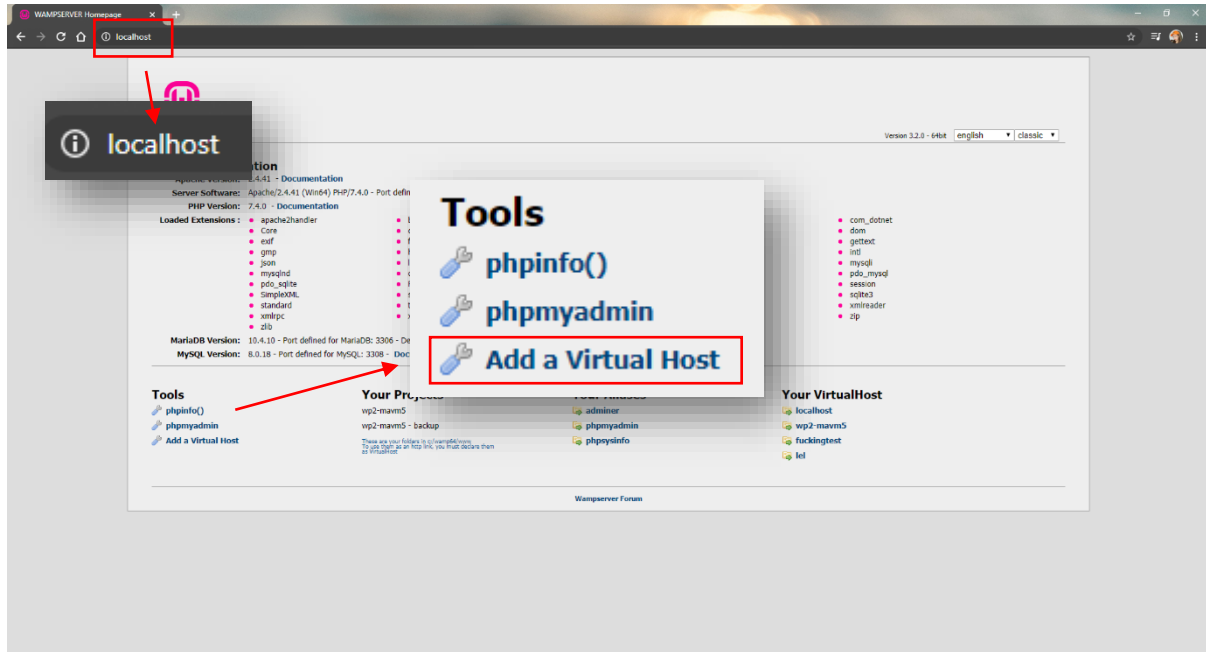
WAMPSERVER Homepage

localhost

localhost

Version 3.2.0 - 64bit english classic

ation

Apache Version: 2.4.41 - Documentation
Server Software: Apache/2.4.41 (Win64) PHP/7.4.0 - Port defin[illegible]
PHP Version: 7.4.0 - Documentation
Loaded Extensions : apache2handler, Core, exif, gmp, json, mysqlnd, pdo_sqlite, SimpleXML, standard, xmlrpc, zlib

com_dotnet, dom, gettext, intl, mysqli, pdo_mysql, session, sqlite3, xmlreader, zip

MariaDB Version: 10.4.10 - Port defined for MariaDB: 3306 - De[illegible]
MySQL Version: 8.0.18 - Port defined for MySQL: 3308 - Doc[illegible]

Tools
phpinfo()
phpmyadmin
Add a Virtual Host

Tools
phpinfo()
phpmyadmin
Add a Virtual Host

Your Proj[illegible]
wp2-mavm5
wp2-mavm5 - backup
These are your folders in c:/wamp64/www
To use them as an http link, you must declare them as VirtualHost

Your Aliases
adminer
phpmyadmin
phpsysinfo

Your VirtualHost
localhost
wp2-mavm5
fuckingtest
lel

Wampserver Forum